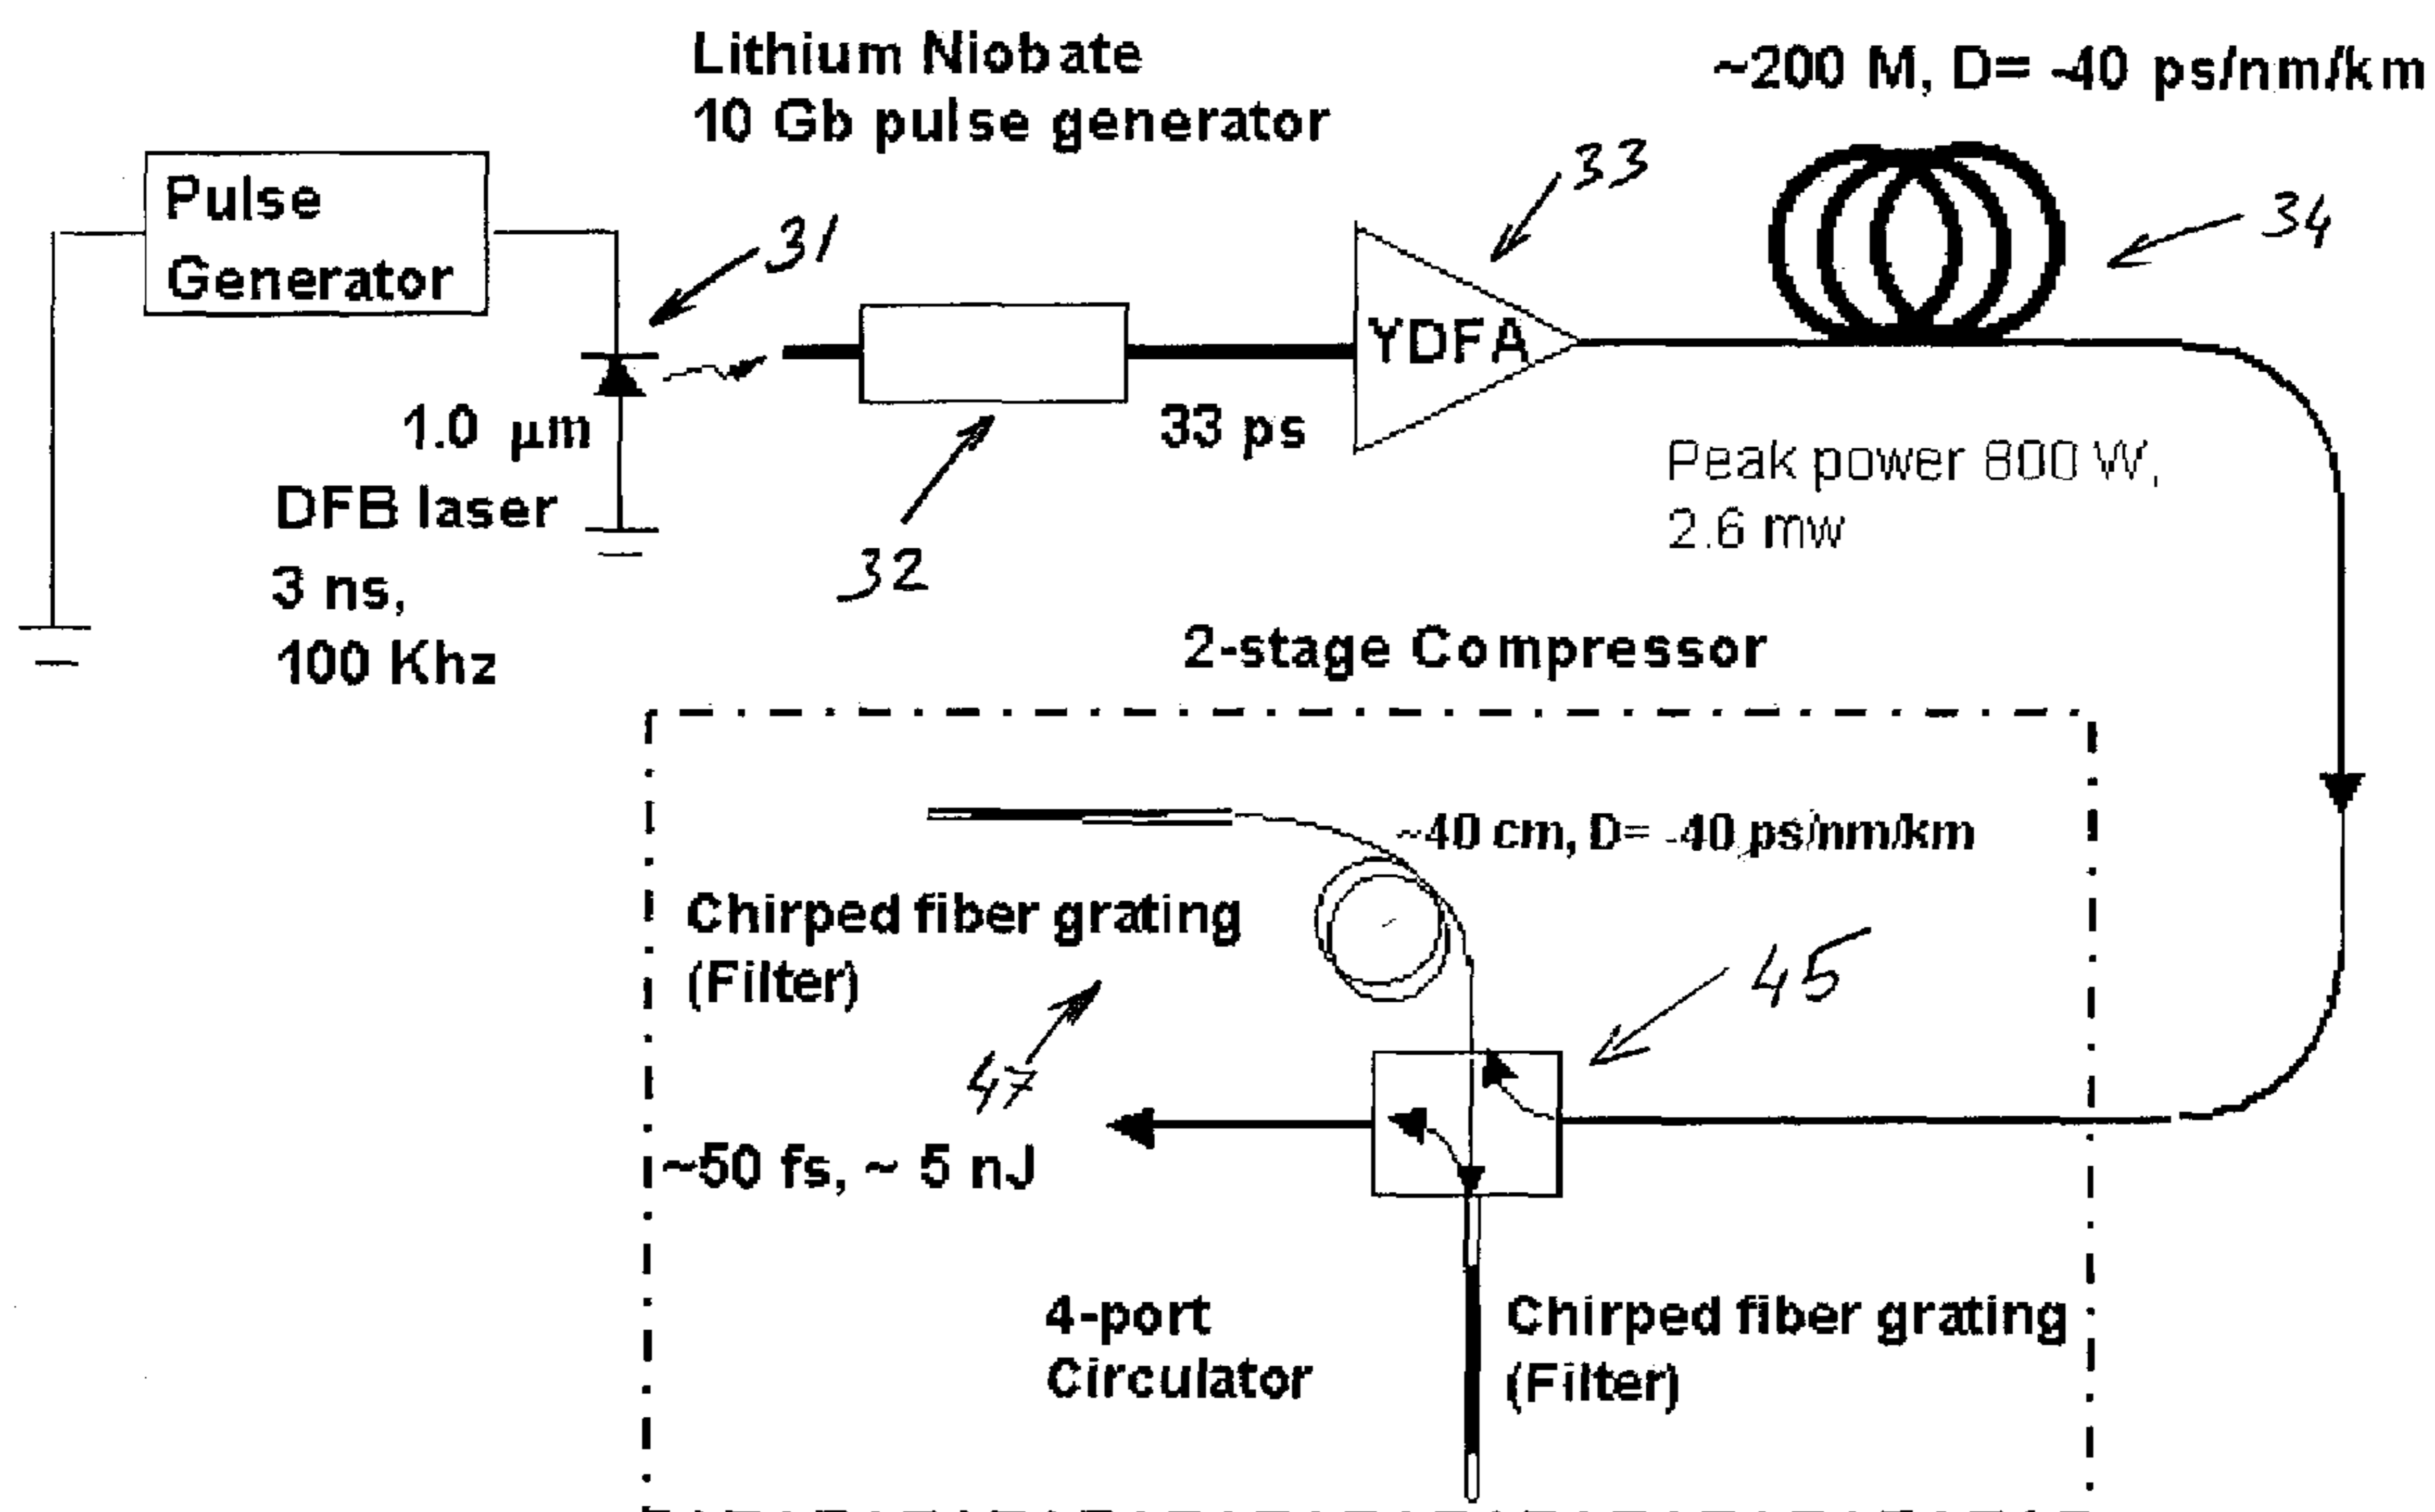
Lithium Niobate
10 Gb pulse generator

~200 M, D= -40 ps/nm/km

Pulse
Generator

31

33

34

YDFA

1.0 μm

DFB laser

3 ns,
100 Khz

32

33 ps

Peak power 800 W,
2.6 mw

2-stage Compressor

~40 cm, D= -40 ps/nm/km

Chirped fiber grating
(Filter)

45

47

~50 fs, ~ 5 nJ

4-port
Circulator

Chirped fiber grating
(Filter)